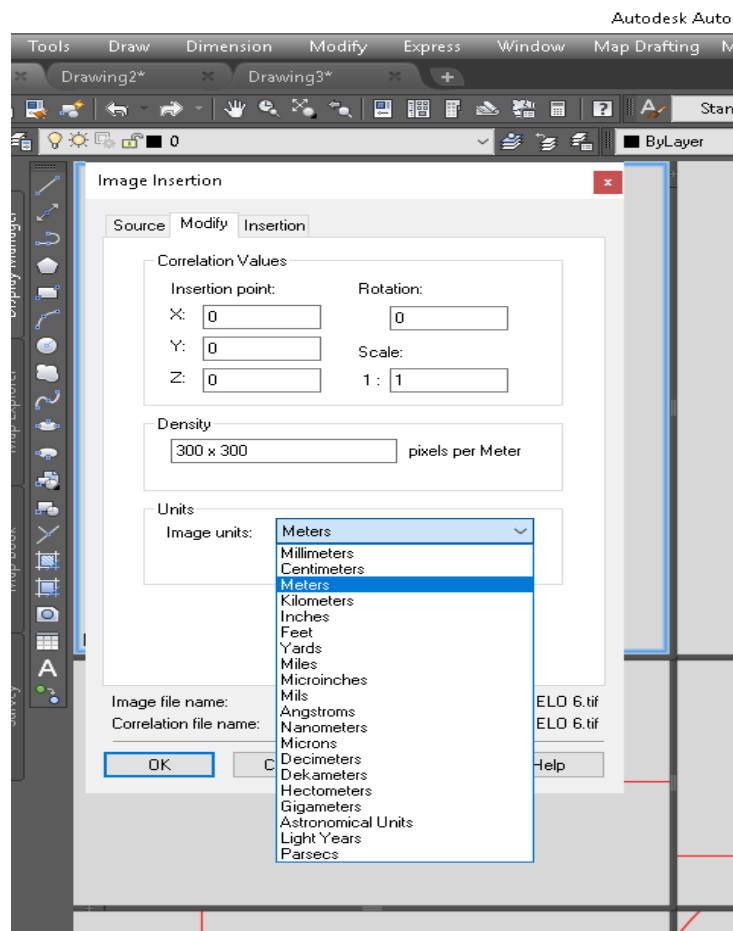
Autodesk Auto

Tools Draw Dimension Modify Express Window Map Drafting M

Drawing2* Drawing3*

Stan

0

ByLayer

Display Manager

Map Explorer

Map Book

Survey

Image Insertion

Source Modify Insertion

Correlation Values

Insertion point:

X: 0

Y: 0

Z: 0

Rotation:

0

Scale:

1 : 1

Density

300 x 300 pixels per Meter

Units

Image units: Meters

Millimeters
Centimeters
Meters
Kilometers
Inches
Feet
Yards
Miles
Microinches
Mils
Angstroms
Nanometers
Microns
Decimeters
Dekameters
Hectometers
Gigameters
Astronomical Units
Light Years
Parsecs

Image file name: ELO 6.tif

Correlation file name: ELO 6.tif

OK C Help